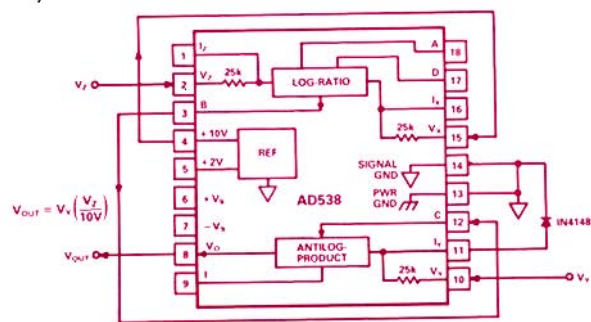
1
$I_Z$
$V_Z$
2
25k
LOG-RATIO
A
18
D
17
$I_X$
16
3
B
4
+10V
REF
25k
$V_X$
15
5
+2V
SIGNAL GND
14
PWR GND
13
6
$+V_S$
AD538
7
$-V_S$
C
12
8
$V_O$
ANTILOG-PRODUCT
$I_Y$
11
9
I
25k
$V_Y$
10
IN4148
$V_{OUT} = V_Y\left(\frac{V_Z}{10V}\right)$
$V_{OUT}$
$V_Y$